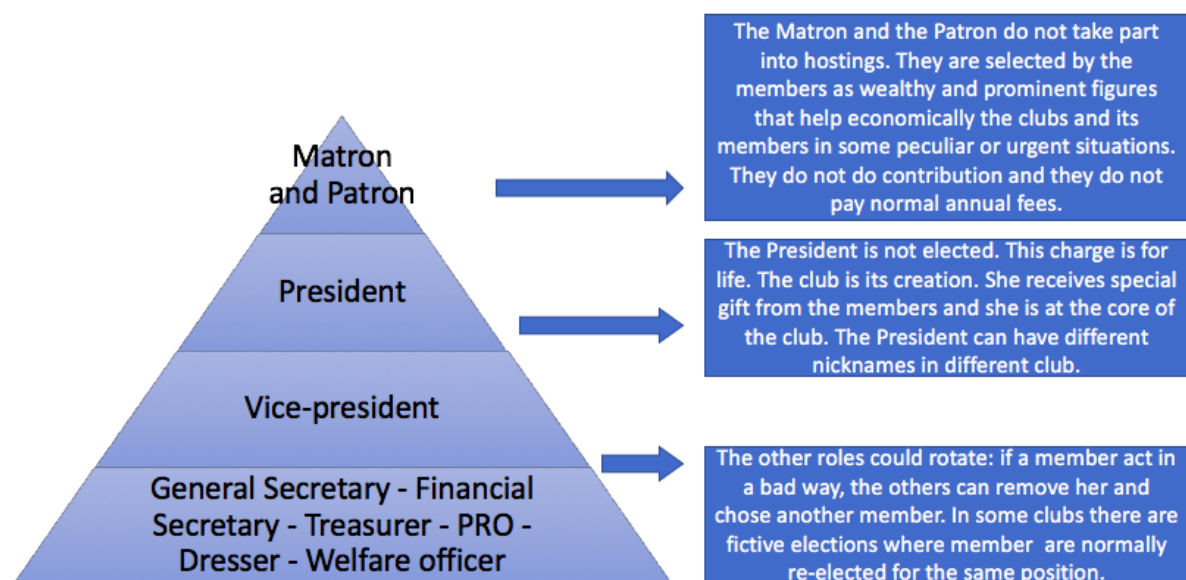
Matron and Patron

President

Vice-president

General Secretary - Financial Secretary - Treasurer - PRO - Dresser - Welfare officer

The Matron and the Patron do not take part into hostings. They are selected by the members as wealthy and prominent figures that help economically the clubs and its members in some peculiar or urgent situations. They do not do contribution and they do not pay normal annual fees.

The President is not elected. This charge is for life. The club is its creation. She receives special gift from the members and she is at the core of the club. The President can have different nicknames in different club.

The other roles could rotate: if a member act in a bad way, the others can remove her and chose another member. In some clubs there are fictive elections where member are normally re-elected for the same position.